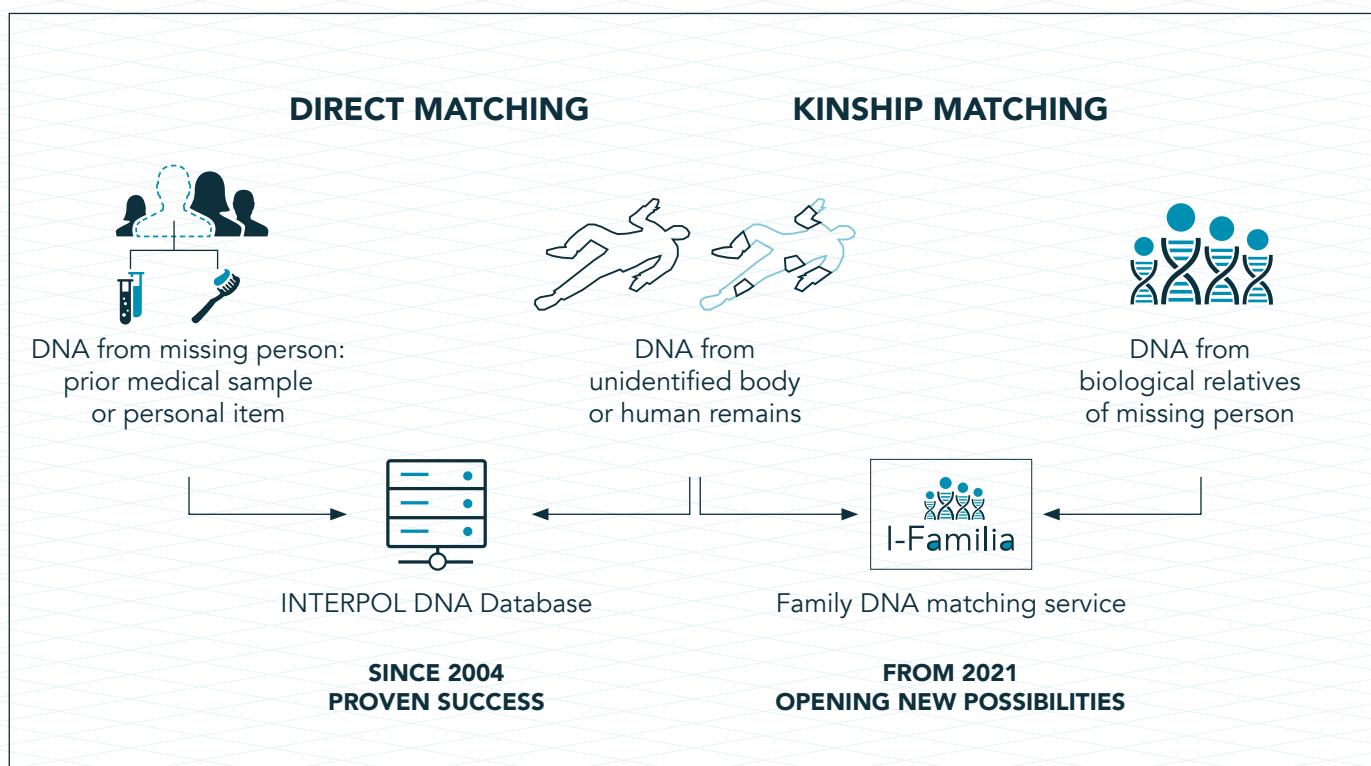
DIRECT MATCHING

KINSHIP MATCHING

DNA from missing person: prior medical sample or personal item

DNA from unidentified body or human remains

DNA from biological relatives of missing person

I-Familia

INTERPOL DNA Database

Family DNA matching service

SINCE 2004
PROVEN SUCCESS

FROM 2021
OPENING NEW POSSIBILITIES